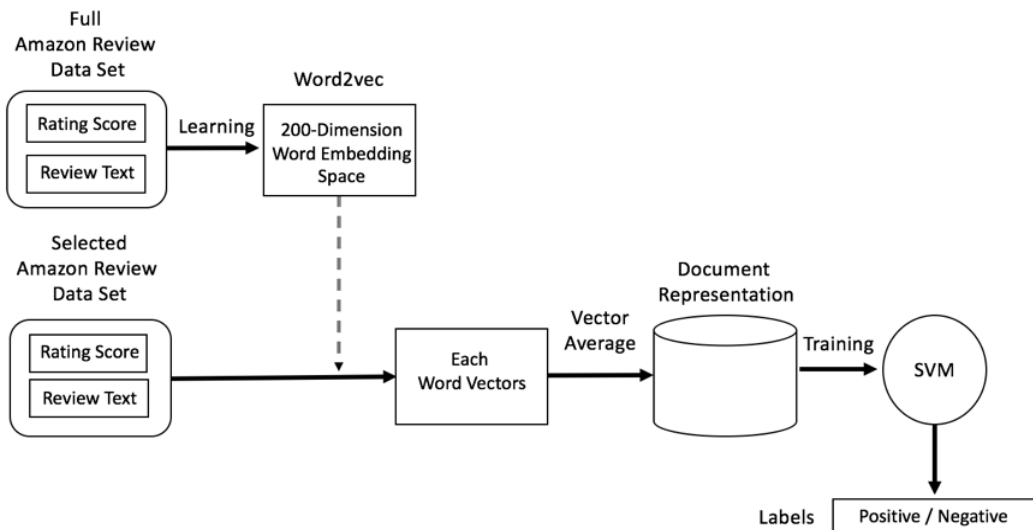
Full Amazon Review Data Set

Rating Score

Review Text

Learning

Word2vec

200-Dimension Word Embedding Space

Selected Amazon Review Data Set

Rating Score

Review Text

Each Word Vectors

Vector Average

Document Representation

Training

SVM

Labels

Positive / Negative